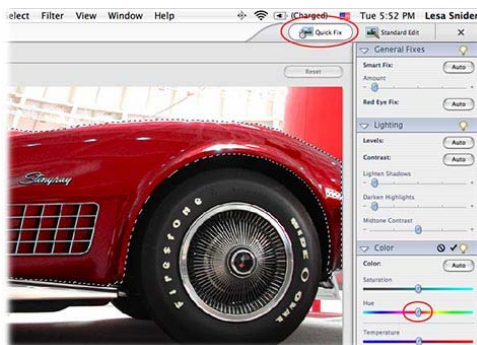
elect Filter View Window Help

(Charged) Tue 5:52 PM Lesa Snider

Quick Fix

Standard Edit

Reset

General Fixes

Smart Fix:

Auto

Amount

Red Eye Fix:

Auto

Lighting

Levels:

Auto

Contrast:

Auto

Lighten Shadows

Darken Highlights

Midtone Contrast

Color

Color:

Auto

Saturation

Hue

Temperature

Stingray

FIRESTONE

WIDE OVAL